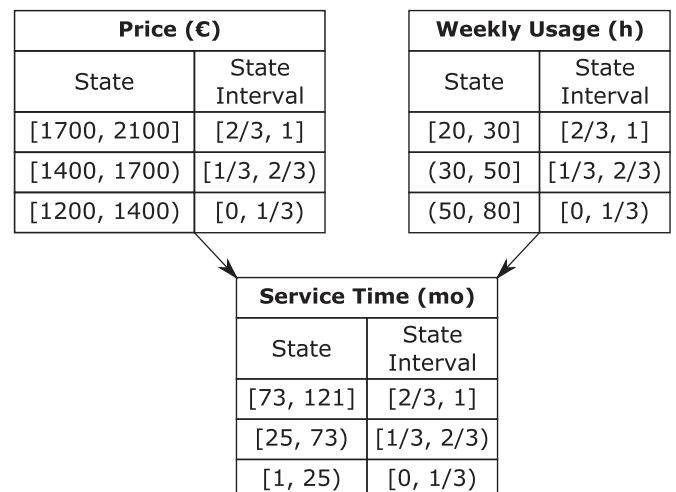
**Price (€)**

| State | State Interval |
|---|---|
| [1700, 2100] | [2/3, 1] |
| [1400, 1700) | [1/3, 2/3) |
| [1200, 1400) | [0, 1/3) |

**Weekly Usage (h)**

| State | State Interval |
|---|---|
| [20, 30] | [2/3, 1] |
| (30, 50] | [1/3, 2/3) |
| (50, 80] | [0, 1/3) |

**Service Time (mo)**

| State | State Interval |
|---|---|
| [73, 121] | [2/3, 1] |
| [25, 73) | [1/3, 2/3) |
| [1, 25) | [0, 1/3) |